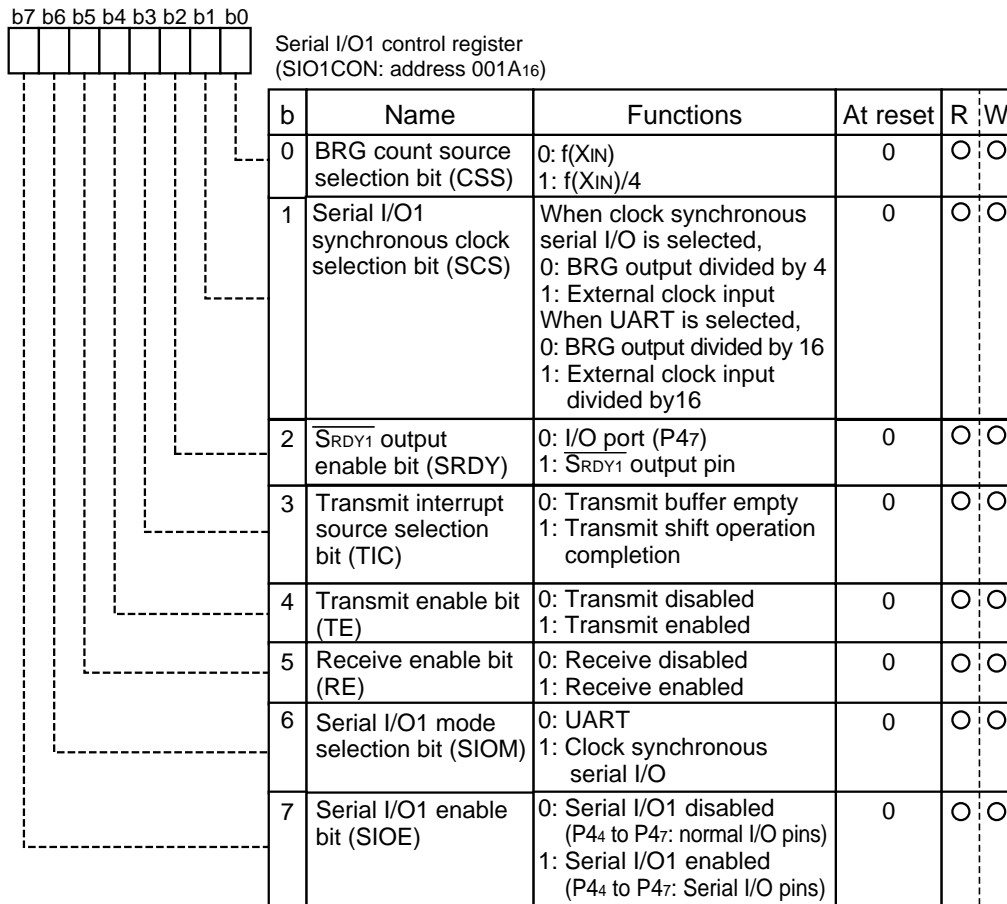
b7 b6 b5 b4 b3 b2 b1 b0

Serial I/O1 control register
(SIO1CON: address $001A_{16}$)

| b | Name | Functions | At reset | R | W |
|---|---|---|---|---|---|
| 0 | BRG count source selection bit (CSS) | 0: $f(X_{IN})$<br>1: $f(X_{IN})/4$ | 0 | O | O |
| 1 | Serial I/O1 synchronous clock selection bit (SCS) | When clock synchronous serial I/O is selected,<br>0: BRG output divided by 4<br>1: External clock input<br>When UART is selected,<br>0: BRG output divided by 16<br>1: External clock input divided by16 | 0 | O | O |
| 2 | $\overline{S_{RDY1}}$ output enable bit (SRDY) | 0: I/O port ($P4_7$)<br>1: $\overline{S_{RDY1}}$ output pin | 0 | O | O |
| 3 | Transmit interrupt source selection bit (TIC) | 0: Transmit buffer empty<br>1: Transmit shift operation completion | 0 | O | O |
| 4 | Transmit enable bit (TE) | 0: Transmit disabled<br>1: Transmit enabled | 0 | O | O |
| 5 | Receive enable bit (RE) | 0: Receive disabled<br>1: Receive enabled | 0 | O | O |
| 6 | Serial I/O1 mode selection bit (SIOM) | 0: UART<br>1: Clock synchronous serial I/O | 0 | O | O |
| 7 | Serial I/O1 enable bit (SIOE) | 0: Serial I/O1 disabled ($P4_4$ to $P4_7$: normal I/O pins)<br>1: Serial I/O1 enabled ($P4_4$ to $P4_7$: Serial I/O pins) | 0 | O | O |